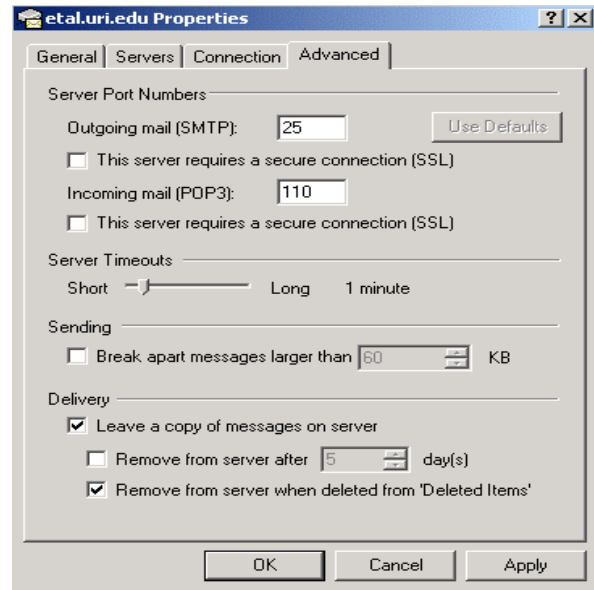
etal.uri.edu Properties

?

X

General

Servers

Connection

Advanced

Server Port Numbers

Outgoing mail (SMTP): 25

Use Defaults

This server requires a secure connection (SSL)

Incoming mail (POP3): 110

This server requires a secure connection (SSL)

Server Timeouts

Short Long 1 minute

Sending

Break apart messages larger than 60 KB

Delivery

Leave a copy of messages on server

Remove from server after 5 day(s)

Remove from server when deleted from 'Deleted Items'

OK

Cancel

Apply